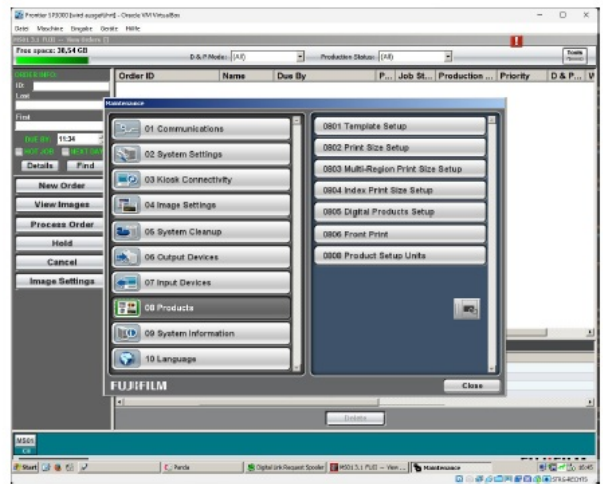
Frontier SP3000 [wird ausgeführt] - Oracle VM VirtualBox

Datei Maschine Eingabe Geräte Hilfe

Free space: 38.54 GB

D & P Mode: (All)

Production Status: (All)

Tools

ORDER INFO

ID:

Last

Find

DUE BY 11:34

Details

Find

New Order

View Images

Process Order

Hold

Cancel

Image Settings

| Order ID | Name | Due By | P... | Job St... | Production ... | Priority | D & P... | V |
|---|---|---|---|---|---|---|---|---|

Maintenance

01 Communications

02 System Settings

03 Kiosk Connectivity

04 Image Settings

05 System Cleanup

06 Output Devices

07 Input Devices

08 Products

09 System Information

10 Language

0801 Template Setup

0802 Print Size Setup

0803 Multi-Region Print Size Setup

0804 Index Print Size Setup

0805 Digital Products Setup

0806 Front Print

0808 Product Setup Units

FUJIFILM

Close

Delete

MS01

Start

Panda

Digital Ink Request Spooler

MS01 5.1 FUJI — View ...

Maintenance

10:45